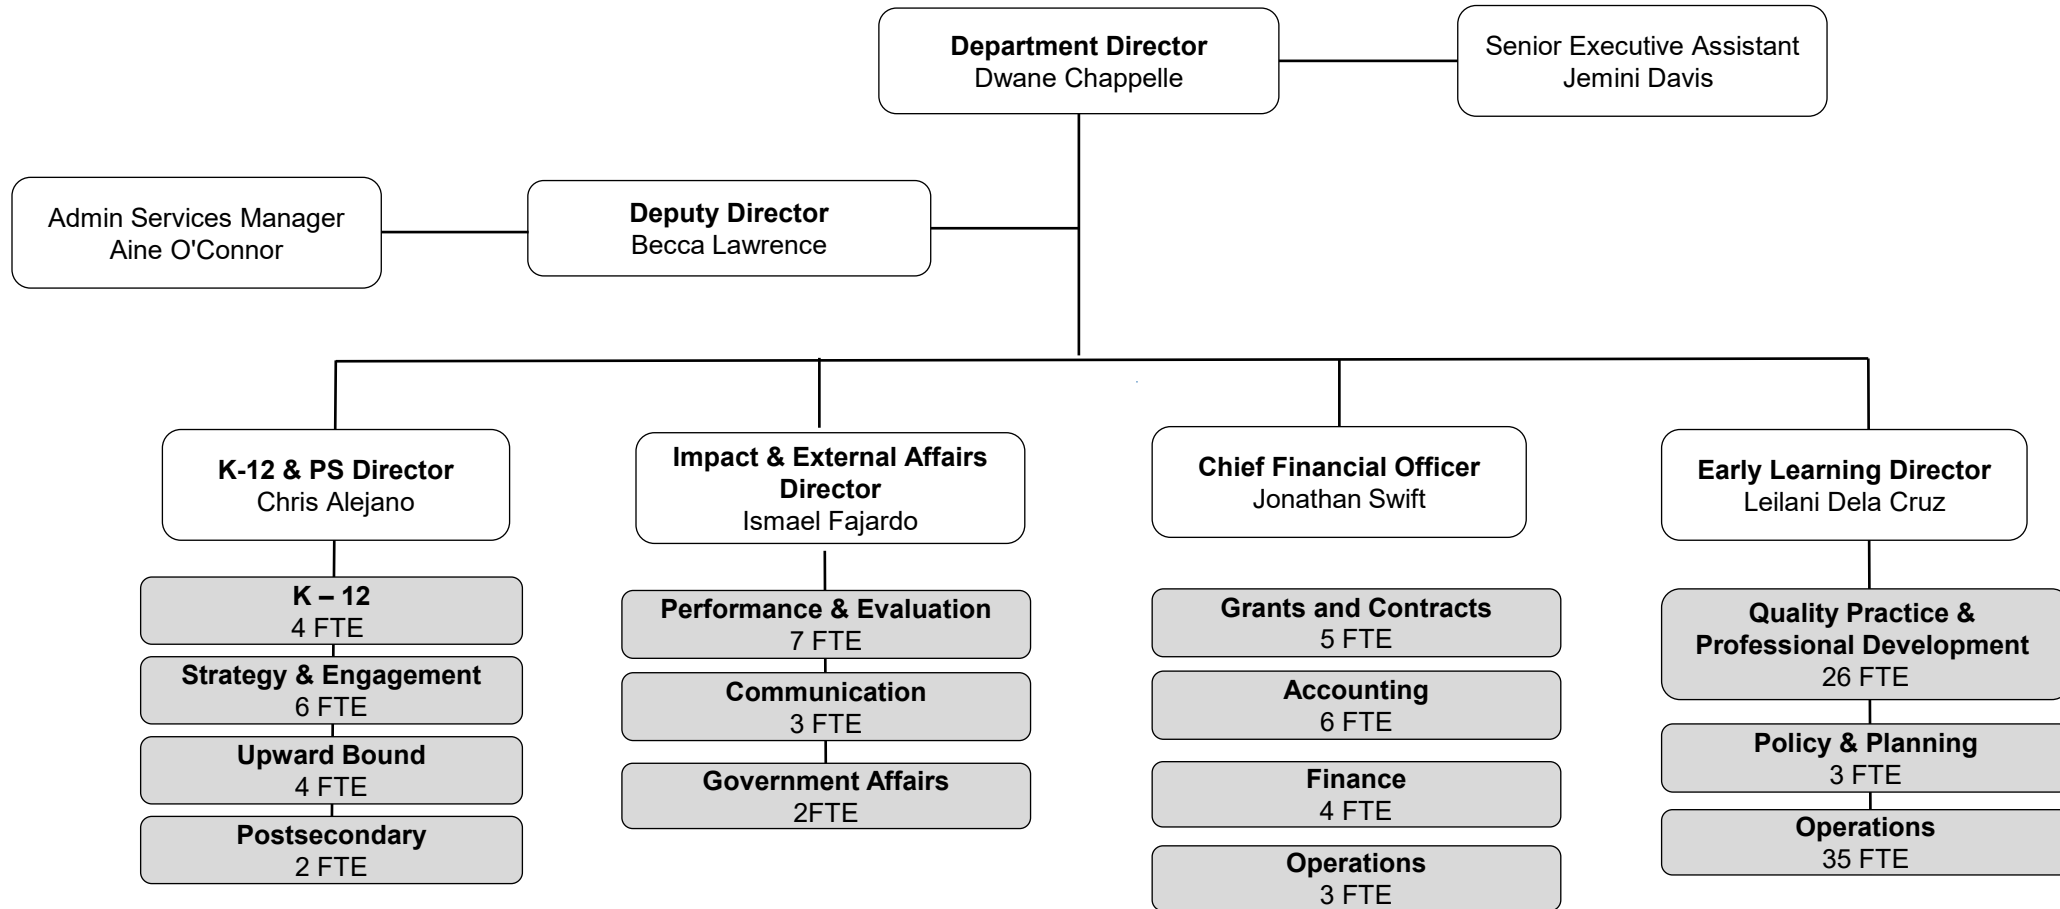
**Department Director**
Dwane Chappelle

Senior Executive Assistant
Jemini Davis

Admin Services Manager
Aine O'Connor

**Deputy Director**
Becca Lawrence

**K-12 & PS Director**
Chris Alejano

**K – 12**
4 FTE

**Strategy & Engagement**
6 FTE

**Upward Bound**
4 FTE

**Postsecondary**
2 FTE

**Impact & External Affairs Director**
Ismael Fajardo

**Performance & Evaluation**
7 FTE

**Communication**
3 FTE

**Government Affairs**
2FTE

**Chief Financial Officer**
Jonathan Swift

**Grants and Contracts**
5 FTE

**Accounting**
6 FTE

**Finance**
4 FTE

**Operations**
3 FTE

**Early Learning Director**
Leilani Dela Cruz

**Quality Practice & Professional Development**
26 FTE

**Policy & Planning**
3 FTE

**Operations**
35 FTE